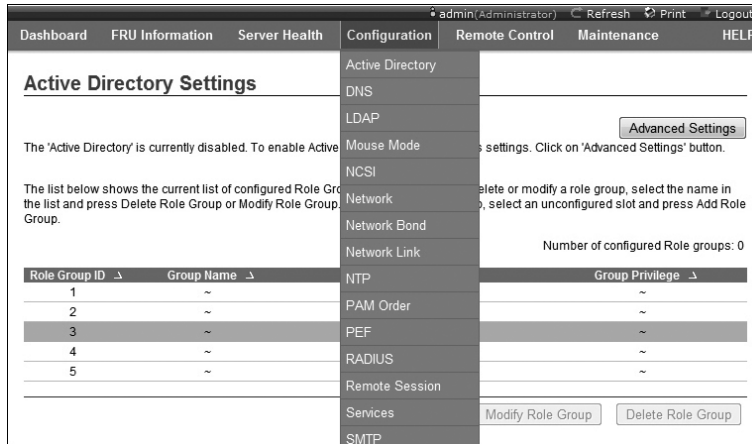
admin(Administrator) Refresh Print Logout

Dashboard FRU Information Server Health Configuration Remote Control Maintenance HELP

Active Directory
DNS
LDAP
Mouse Mode
NCSI
Network
Network Bond
Network Link
NTP
PAM Order
PEF
RADIUS
Remote Session
Services
SMTP

Active Directory Settings

Advanced Settings

The 'Active Directory' is currently disabled. To enable Active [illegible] settings. Click on 'Advanced Settings' button.

The list below shows the current list of configured Role Gro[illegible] elete or modify a role group, select the name in the list and press Delete Role Group or Modify Role Group, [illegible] o, select an unconfigured slot and press Add Role Group.

Number of configured Role groups: 0

| Role Group ID | Group Name | Group Privilege |
|---|---|---|
| 1 | ~ | ~ |
| 2 | ~ | ~ |
| 3 | ~ | ~ |
| 4 | ~ | ~ |
| 5 | ~ | ~ |

Modify Role Group Delete Role Group